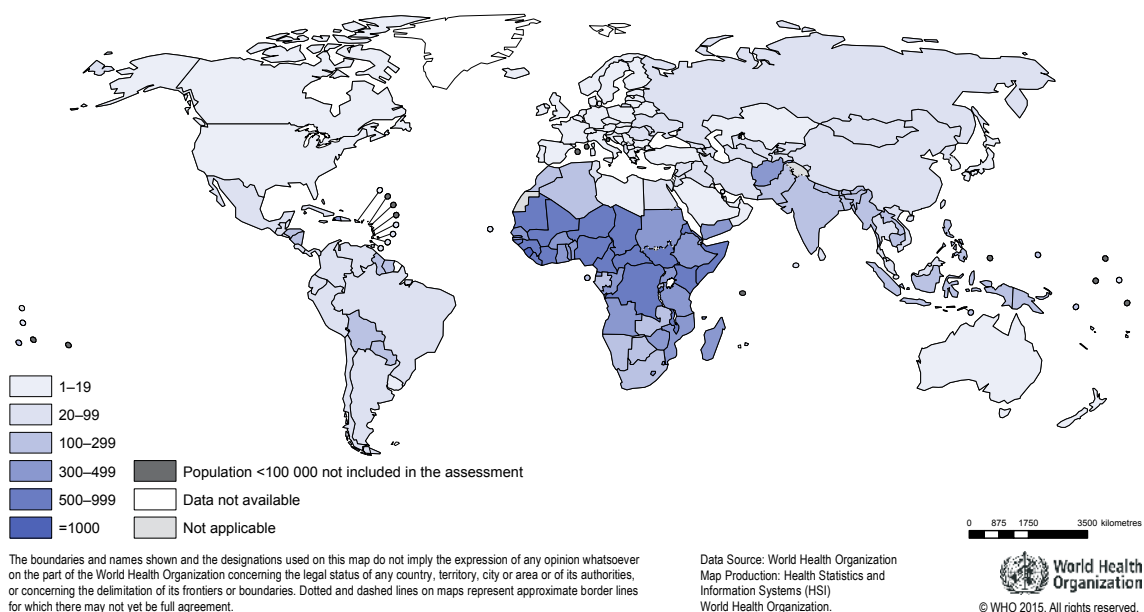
1–19
20–99
100–299
300–499
500–999
=1000
Population <100 000 not included in the assessment
Data not available
Not applicable

0 875 1750 3500 kilometres

The boundaries and names shown and the designations used on this map do not imply the expression of any opinion whatsoever on the part of the World Health Organization concerning the legal status of any country, territory, city or area or of its authorities, or concerning the delimitation of its frontiers or boundaries. Dotted and dashed lines on maps represent approximate border lines for which there may not yet be full agreement.

Data Source: World Health Organization
Map Production: Health Statistics and Information Systems (HSI)
World Health Organization.

World Health Organization

© WHO 2015. All rights reserved.